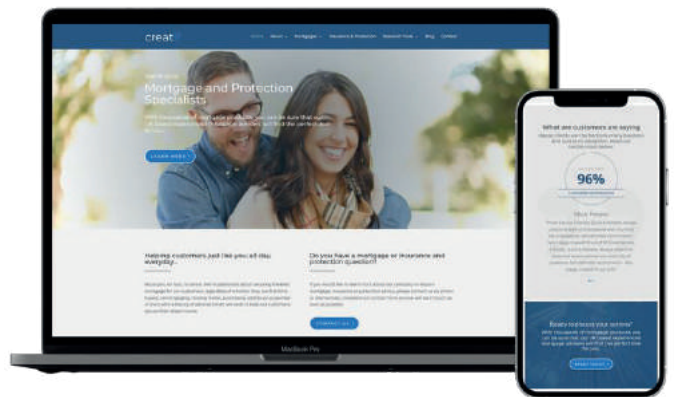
creat

Home About Mortgages Insurance & Protection Remortgage Blog Contact

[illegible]

Mortgage and Protection Specialists

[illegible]

LEARN MORE

Helping customers just like you all day, everyday...

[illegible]

Do you have a mortgage or insurance and protection question?

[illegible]

CONTACT US

MacBook Pro

What are customers are saying

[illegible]

96%

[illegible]

Ready to move your journey?

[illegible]

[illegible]